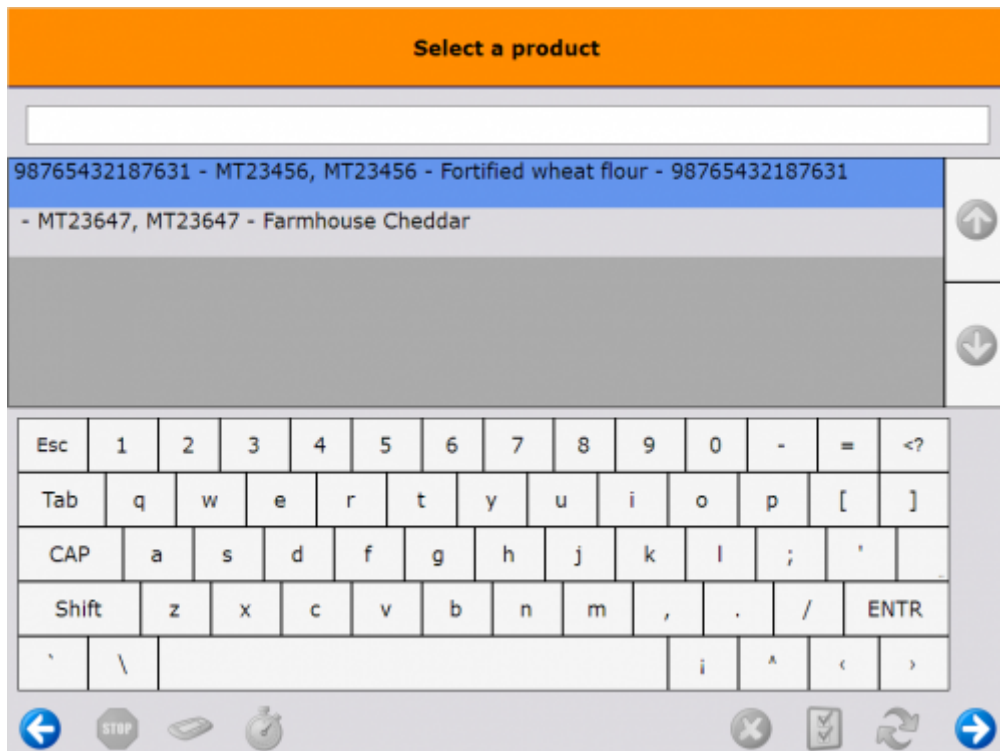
Select a product

98765432187631 - MT23456, MT23456 - Fortified wheat flour - 98765432187631

- MT23647, MT23647 - Farmhouse Cheddar

Esc 1 2 3 4 5 6 7 8 9 0 - = <?
Tab q w e r t y u i o p [ ]
CAP a s d f g h j k l ; '
Shift z x c v b n m , . / ENTR
` \ ¡ ^ ‹ ›

STOP